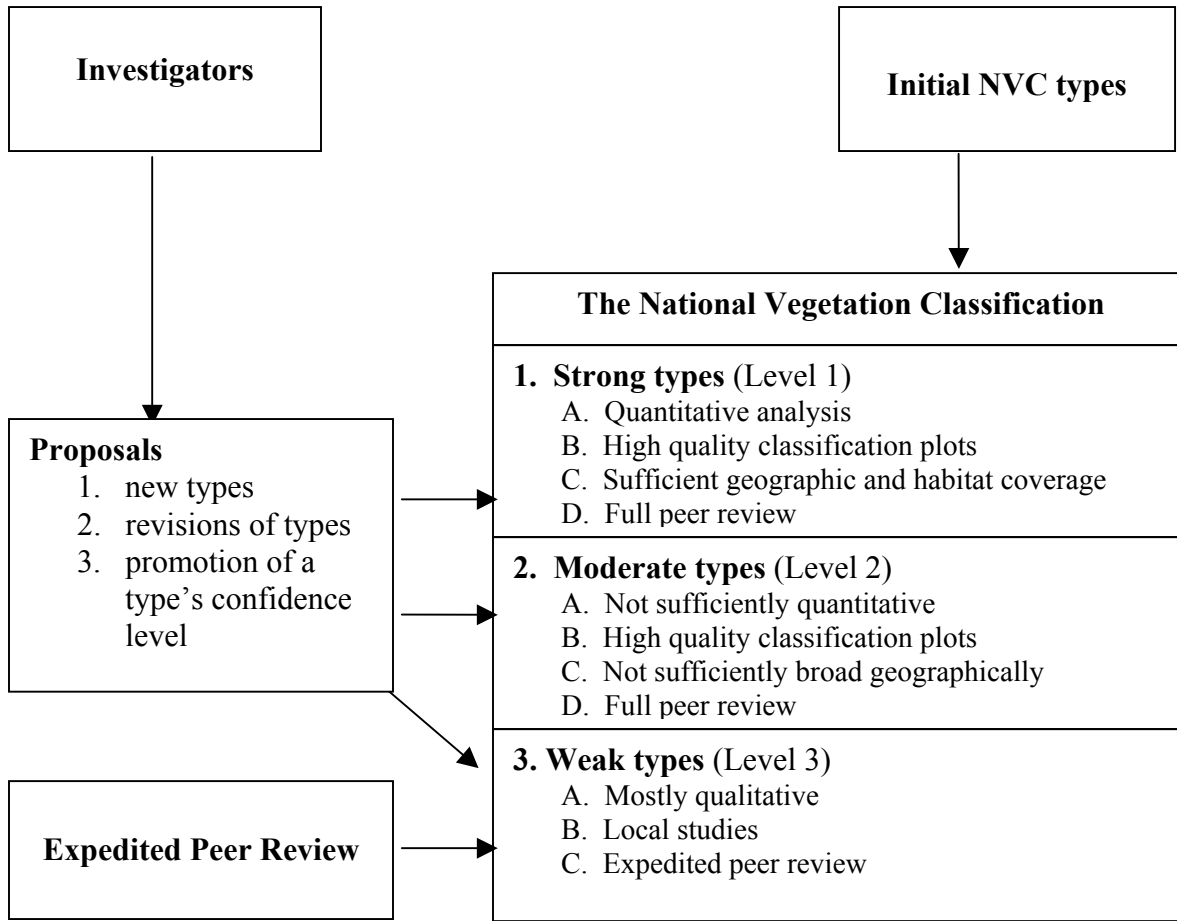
Investigators

Initial NVC types

Proposals
1. new types
2. revisions of types
3. promotion of a type's confidence level

The National Vegetation Classification

1. Strong types (Level 1)
A. Quantitative analysis
B. High quality classification plots
C. Sufficient geographic and habitat coverage
D. Full peer review

2. Moderate types (Level 2)
A. Not sufficiently quantitative
B. High quality classification plots
C. Not sufficiently broad geographically
D. Full peer review

3. Weak types (Level 3)
A. Mostly qualitative
B. Local studies
C. Expedited peer review

Expedited Peer Review